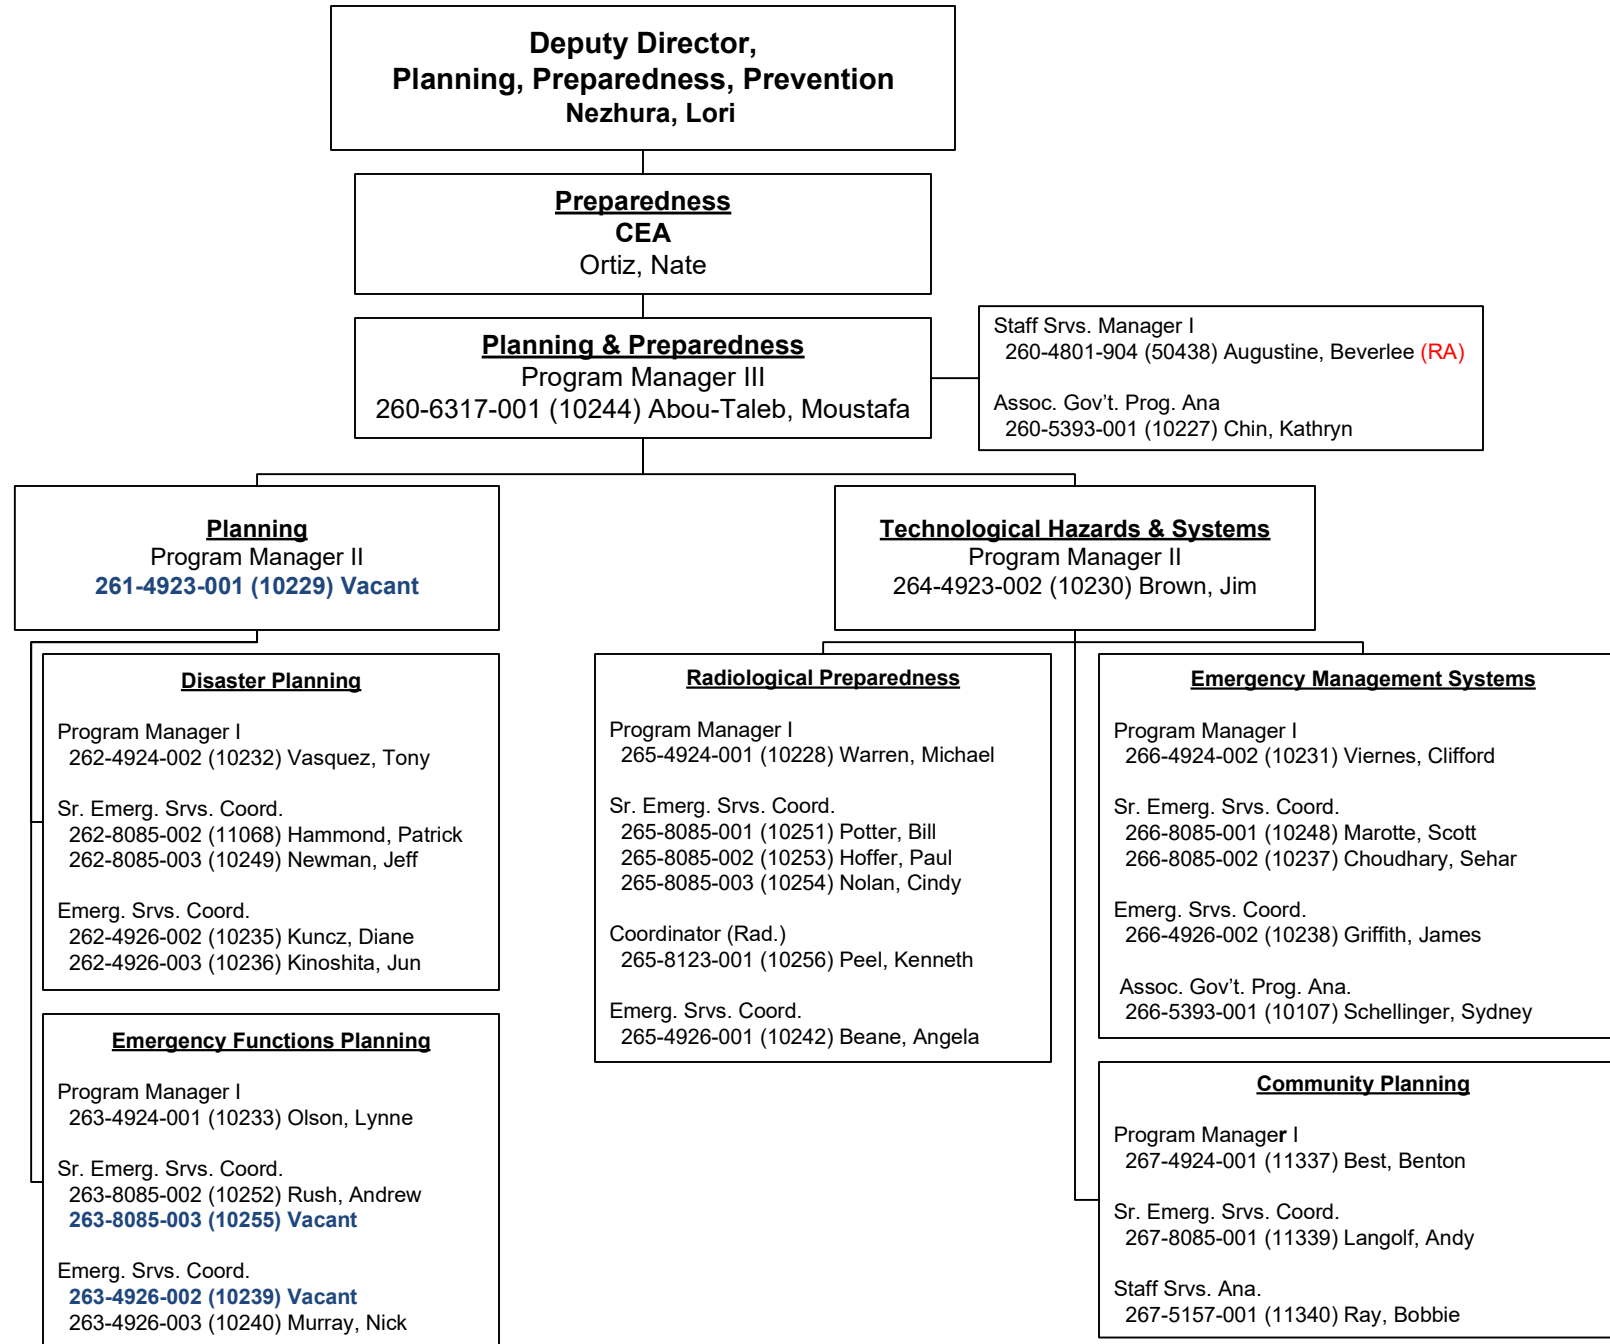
Deputy Director,
Planning, Preparedness, Prevention
Nezhura, Lori

Preparedness
CEA
Ortiz, Nate

Planning & Preparedness
Program Manager III
260-6317-001 (10244) Abou-Taleb, Moustafa

Staff Srvs. Manager I
260-4801-904 (50438) Augustine, Beverlee (RA)

Assoc. Gov't. Prog. Ana
260-5393-001 (10227) Chin, Kathryn

Planning
Program Manager II
261-4923-001 (10229) Vacant

Technological Hazards & Systems
Program Manager II
264-4923-002 (10230) Brown, Jim

Disaster Planning

Program Manager I
262-4924-002 (10232) Vasquez, Tony

Sr. Emerg. Srvs. Coord.
262-8085-002 (11068) Hammond, Patrick
262-8085-003 (10249) Newman, Jeff

Emerg. Srvs. Coord.
262-4926-002 (10235) Kuncz, Diane
262-4926-003 (10236) Kinoshita, Jun

Emergency Functions Planning

Program Manager I
263-4924-001 (10233) Olson, Lynne

Sr. Emerg. Srvs. Coord.
263-8085-002 (10252) Rush, Andrew
263-8085-003 (10255) Vacant

Emerg. Srvs. Coord.
263-4926-002 (10239) Vacant
263-4926-003 (10240) Murray, Nick

Radiological Preparedness

Program Manager I
265-4924-001 (10228) Warren, Michael

Sr. Emerg. Srvs. Coord.
265-8085-001 (10251) Potter, Bill
265-8085-002 (10253) Hoffer, Paul
265-8085-003 (10254) Nolan, Cindy

Coordinator (Rad.)
265-8123-001 (10256) Peel, Kenneth

Emerg. Srvs. Coord.
265-4926-001 (10242) Beane, Angela

Emergency Management Systems

Program Manager I
266-4924-002 (10231) Viernes, Clifford

Sr. Emerg. Srvs. Coord.
266-8085-001 (10248) Marotte, Scott
266-8085-002 (10237) Choudhary, Sehar

Emerg. Srvs. Coord.
266-4926-002 (10238) Griffith, James

Assoc. Gov't. Prog. Ana.
266-5393-001 (10107) Schellinger, Sydney

Community Planning

Program Manager I
267-4924-001 (11337) Best, Benton

Sr. Emerg. Srvs. Coord.
267-8085-001 (11339) Langolf, Andy

Staff Srvs. Ana.
267-5157-001 (11340) Ray, Bobbie